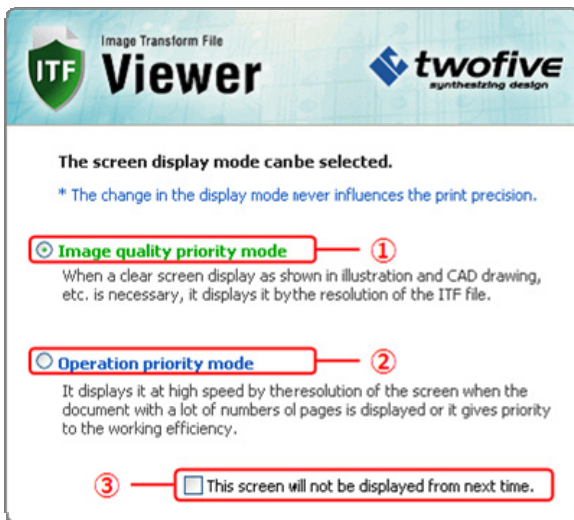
ITF Image Transform File
Viewer

twofive
synthesizing design

The screen display mode canbe selected.

* The change in the display mode never influences the print precision.

Image quality priority mode ①

When a clear screen display as shown in illustration and CAD drawing, etc. is necessary, it displays it bythe resolution of the ITF file.

Operation priority mode ②

It displays it at high speed by theresolution of the screen when the document with a lot of numbers ol pages is displayed or it gives priority to the working efficiency.

③ This screen will not be displayed from next time.